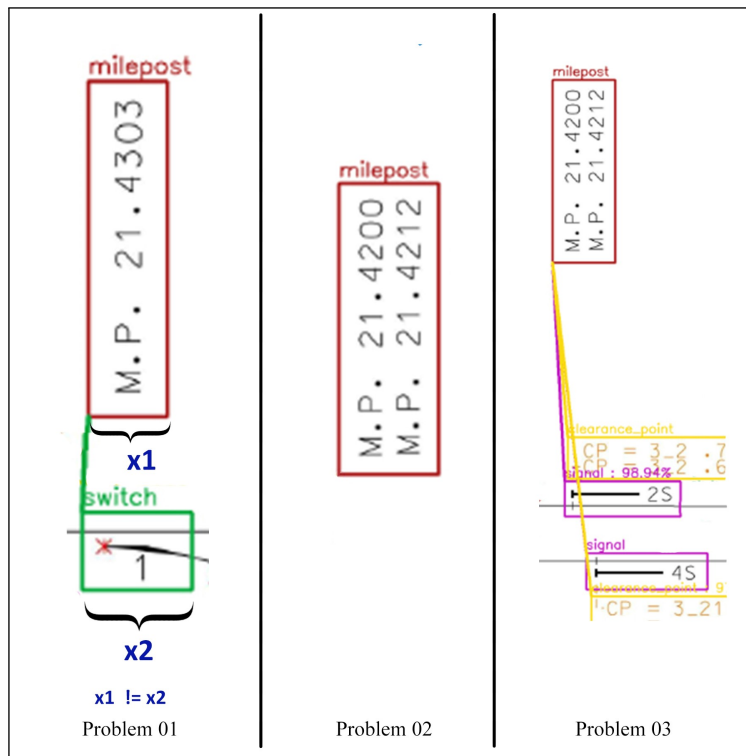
milepost

M.P. 21.4303

x1

switch

1

x2

x1 != x2

Problem 01

milepost

M.P. 21.4200
M.P. 21.4212

Problem 02

milepost

M.P. 21.4200
M.P. 21.4212

clearance_point

CP = 3_2 .7
CP = 3_2 .6

signal : 98.94%

2S

signal

4S

clearance_point 9

CP = 3_21

Problem 03